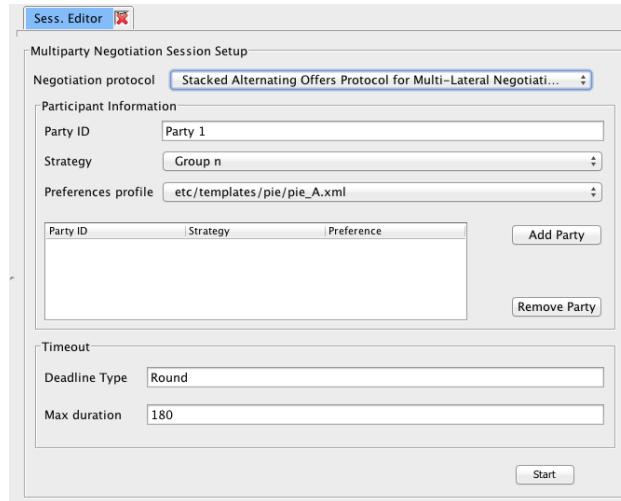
Sess. Editor

Multiparty Negotiation Session Setup

Negotiation protocol | Stacked Alternating Offers Protocol for Multi-Lateral Negotiati...

Participant Information

Party ID | Party 1

Strategy | Group n

Preferences profile | etc/templates/pie/pie_A.xml

| Party ID | Strategy | Preference |
|---|---|---|

Add Party

Remove Party

Timeout

Deadline Type | Round

Max duration | 180

Start